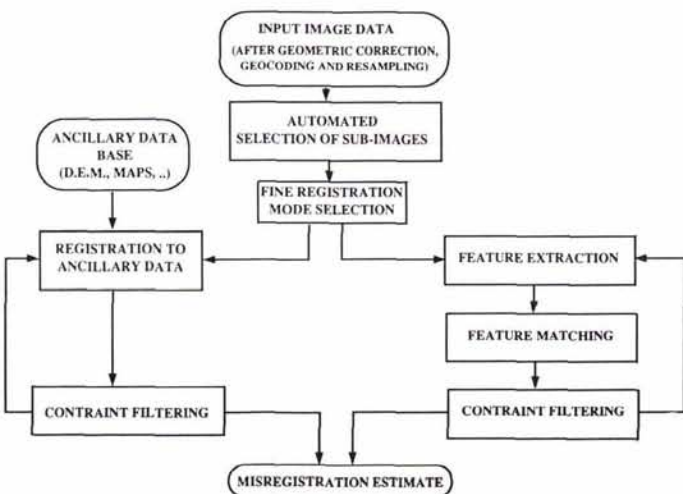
INPUT IMAGE DATA
(AFTER GEOMETRIC CORRECTION, GEOCODING AND RESAMPLING)

AUTOMATED SELECTION OF SUB-IMAGES

ANCILLARY DATA BASE
(D.E.M., MAPS, ..)

FINE REGISTRATION MODE SELECTION

REGISTRATION TO ANCILLARY DATA

FEATURE EXTRACTION

FEATURE MATCHING

CONTRAINT FILTERING

CONTRAINT FILTERING

MISREGISTRATION ESTIMATE